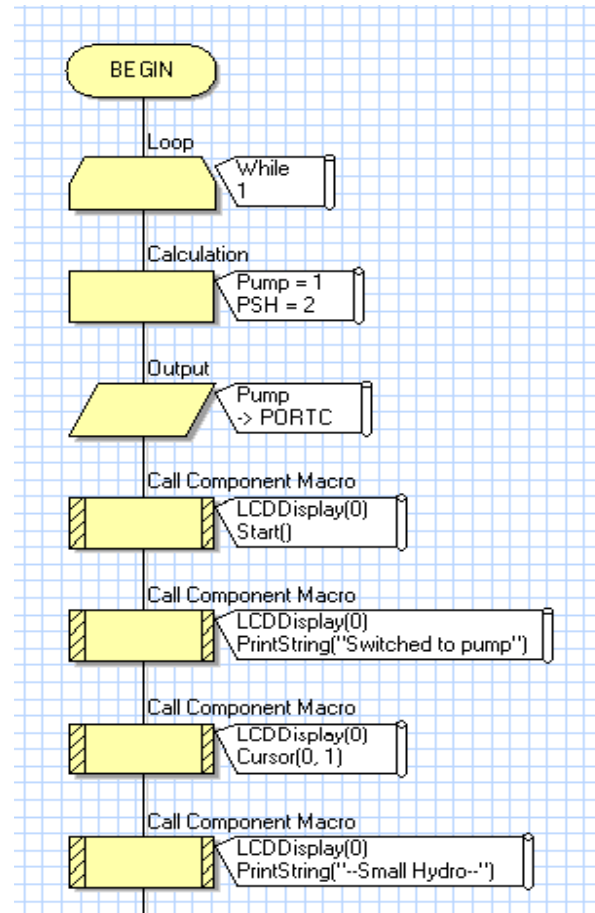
BEGIN

Loop

While
1

Calculation

Pump = 1
PSH = 2

Output

Pump
-> PORTC

Call Component Macro

LCDDisplay(0)
Start()

Call Component Macro

LCDDisplay(0)
PrintString("Switched to pump")

Call Component Macro

LCDDisplay(0)
Cursor(0, 1)

Call Component Macro

LCDDisplay(0)
PrintString("--Small Hydro--")